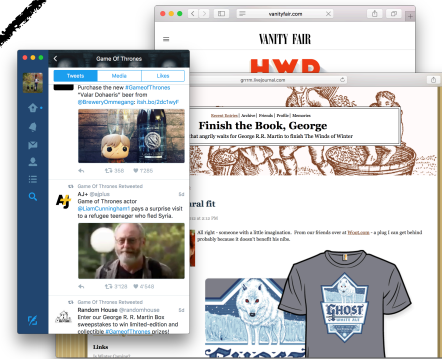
vanityfair.com

VANITY FAIR

HWD

grrm.livejournal.com

Recent Entries | Archive | Friends | Profile | Memories

Finish the Book, George

that angrily waits for George R.R. Martin to finish The Winds of Winter

ral fit

All right - someone with a little imagination. From our friends over at Woot.com - a plug I can get behind probably because it doesn't benefit his rolls.

GHOST

Links

Game Of Thrones

Tweets | Media | Likes

Purchase the new #GameofThrones "Valar Dohaeris" beer from @BreweryOmmegang: fish.bo/2dcIwyF

Game Of Thrones Retweeted

AJ+ @ajplus 5d

Game of Thrones actor @LiamCunningham1 pays a surprise visit to a refugee teenager who fled Syria.

3126 5549

Game Of Thrones Retweeted

Random House @randomhouse 5d

Enter our George R. R. Martin Bos sweepstakes to win limited-edition and collectible #GameofThrones prizes!